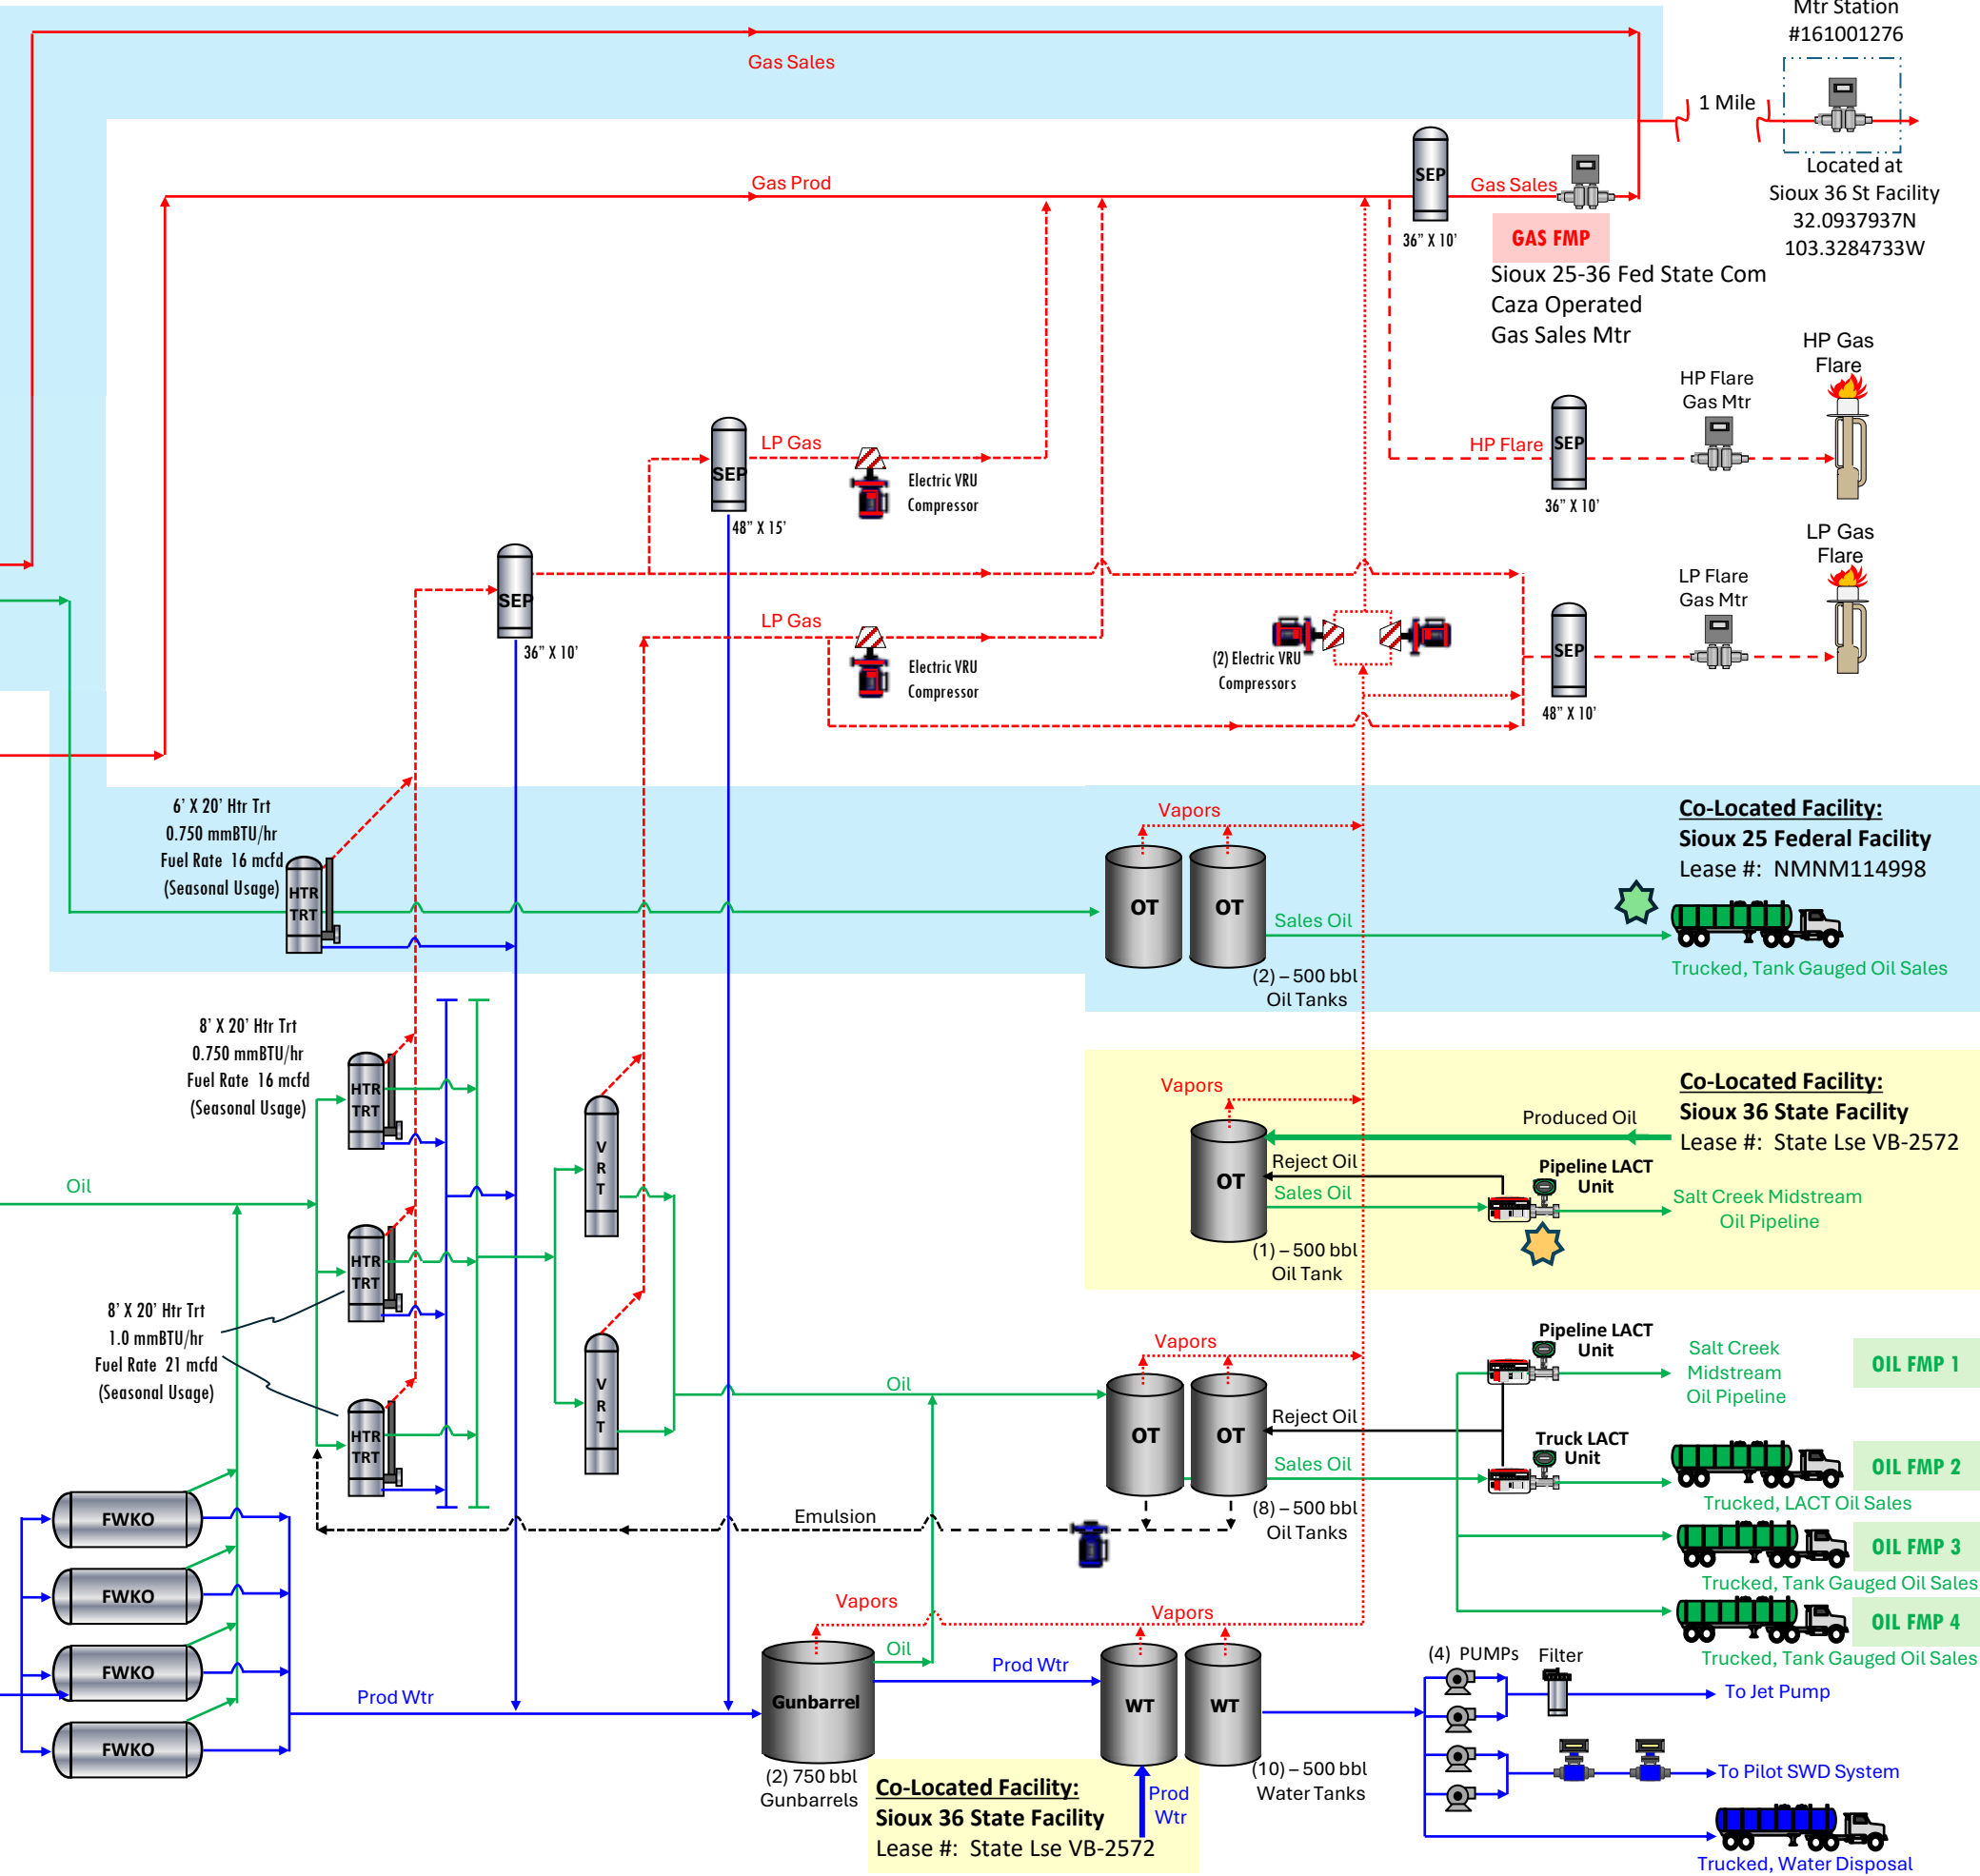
Mtr Station
#161001276

Gas Sales

1 Mile

Located at
Sioux 36 St Facility
32.0937937N
103.3284733W

Gas Prod

SEP
36" X 10'

Gas Sales

GAS FMP

Sioux 25-36 Fed State Com
Caza Operated
Gas Sales Mtr

HP Gas
Flare

HP Flare
Gas Mtr

SEP
LP Gas
48" X 15'

Electric VRU
Compressor

HP Flare

SEP
36" X 10'

LP Gas
Flare

LP Flare
Gas Mtr

SEP
36" X 10'

LP Gas

Electric VRU
Compressor

(2) Electric VRU
Compressors

SEP
48" X 10'

6' X 20' Htr Trt
0.750 mmBTU/hr
Fuel Rate 16 mcfd
(Seasonal Usage)

HTR
TRT

Vapors

OT OT

Sales Oil

(2) – 500 bbl
Oil Tanks

Co-Located Facility:
Sioux 25 Federal Facility
Lease #: NMNM114998

Trucked, Tank Gauged Oil Sales

8' X 20' Htr Trt
0.750 mmBTU/hr
Fuel Rate 16 mcfd
(Seasonal Usage)

HTR
TRT

V
R
T

Vapors

OT

Produced Oil

Co-Located Facility:
Sioux 36 State Facility
Lease #: State Lse VB-2572

Reject Oil
Sales Oil

Pipeline LACT
Unit

Salt Creek Midstream
Oil Pipeline

(1) – 500 bbl
Oil Tank

Oil

HTR
TRT

8' X 20' Htr Trt
1.0 mmBTU/hr
Fuel Rate 21 mcfd
(Seasonal Usage)

HTR
TRT

V
R
T

Vapors

Oil

OT OT

Reject Oil
Sales Oil

(8) – 500 bbl
Oil Tanks

Pipeline LACT
Unit

Salt Creek
Midstream
Oil Pipeline

OIL FMP 1

Truck LACT
Unit

OIL FMP 2

Trucked, LACT Oil Sales

OIL FMP 3

Trucked, Tank Gauged Oil Sales

OIL FMP 4

Trucked, Tank Gauged Oil Sales

Emulsion

FWKO
FWKO
FWKO
FWKO

Vapors

Oil

Vapors

Prod Wtr

Gunbarrel

(2) 750 bbl
Gunbarrels

Prod Wtr

WT WT

(10) – 500 bbl
Water Tanks

Co-Located Facility:
Sioux 36 State Facility
Lease #: State Lse VB-2572

Prod
Wtr

(4) PUMPs

Filter

To Jet Pump

To Pilot SWD System

Trucked, Water Disposal